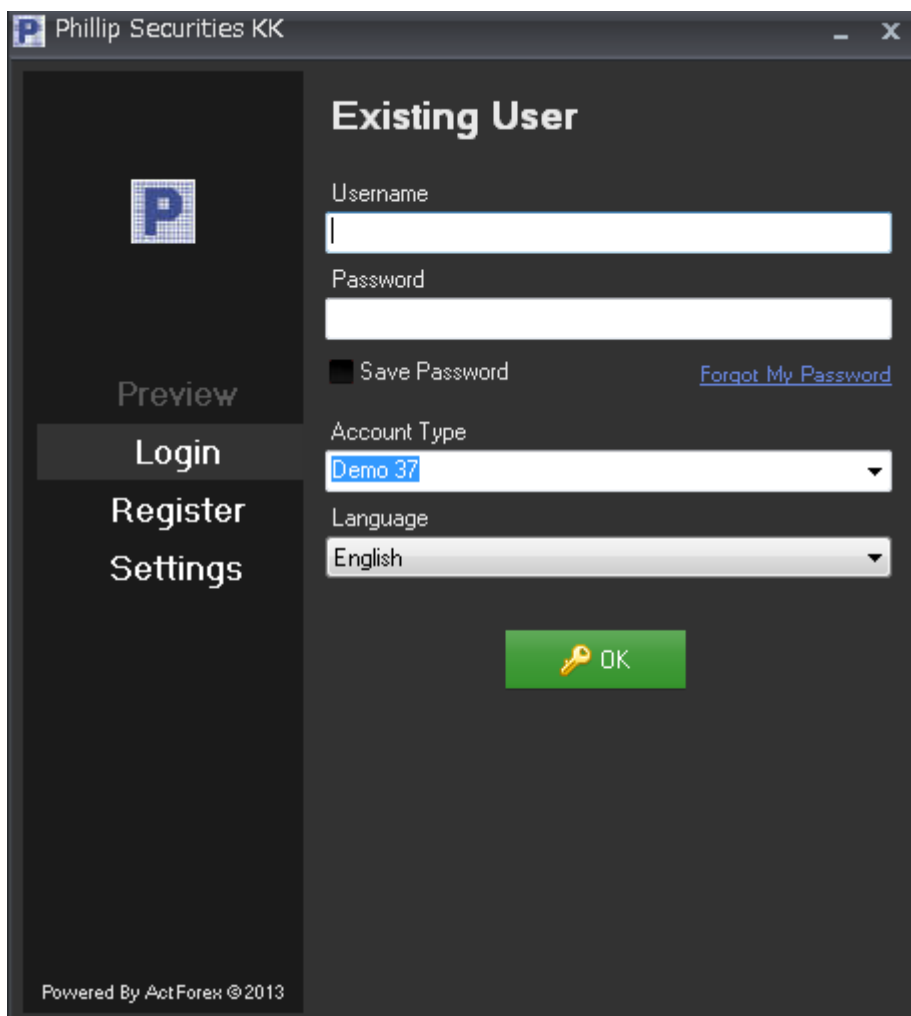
Phillip Securities KK

Existing User

Username

Password

Save Password

Forgot My Password

Preview

Login

Register

Settings

Account Type

Demo 37

Language

English

OK

Powered By ActForex ©2013